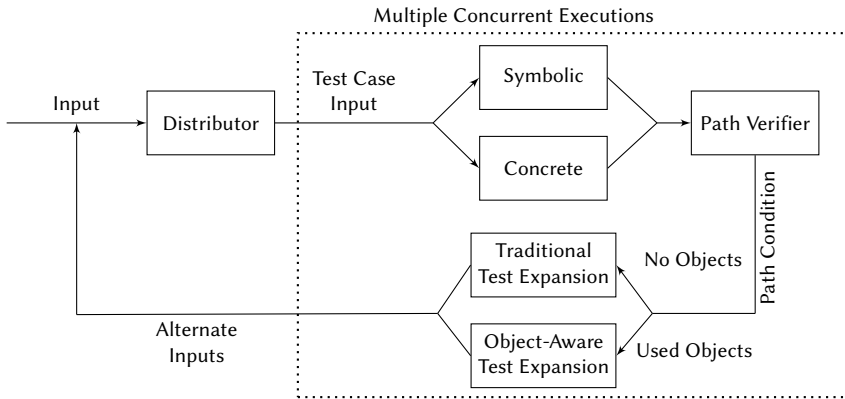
Multiple Concurrent Executions

Input

Distributor

Test Case Input

Symbolic

Concrete

Path Verifier

Path Condition

Traditional Test Expansion

No Objects

Object-Aware Test Expansion

Used Objects

Alternate Inputs